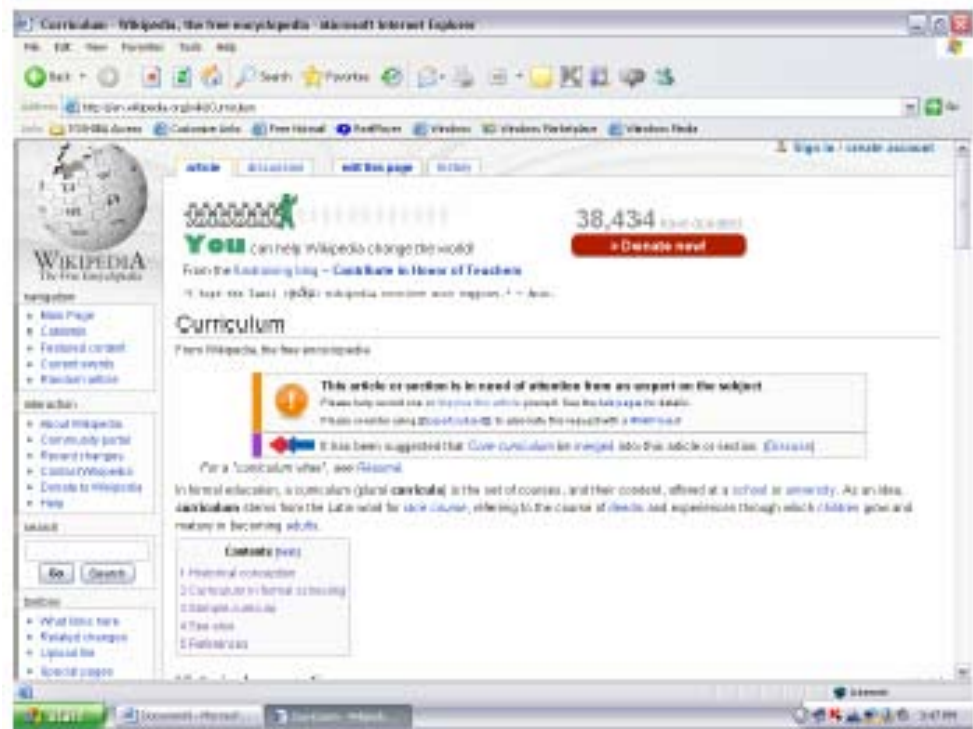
Curriculum - Wikipedia, the free encyclopedia - Microsoft Internet Explorer

File Edit View Favorites Tools Help

Back Search Favorites

Address http://en.wikipedia.org/wiki/Curriculum

Links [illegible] Customize Links Free Hotmail RealPlayer Windows Windows Marketplace Windows Media

Sign in / create account

article discussion edit this page history

38,434 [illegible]

You can help Wikipedia change the world!

» Donate now!

From the fundraising blog – Contribute in Honor of Teachers

"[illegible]" – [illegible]

WIKIPEDIA
The Free Encyclopedia

navigation
• Main Page
• Contents
• Featured content
• Current events
• Random article

interaction
• About Wikipedia
• Community portal
• Recent changes
• Contact Wikipedia
• Donate to Wikipedia
• Help

search
Go Search

toolbox
• What links here
• Related changes
• Upload file
• Special pages

Curriculum

From Wikipedia, the free encyclopedia

This article or section is in need of attention from an expert on the subject.
Please help recruit one or improve this article yourself. See the talk page for details.
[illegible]

It has been suggested that Core curriculum be merged into this article or section. (Discuss)

For a "curriculum vitae", see Résumé.

In formal education, a curriculum (plural curricula) is the set of courses, and their content, offered at a school or university. As an idea, curriculum stems from the Latin word for race course, referring to the course of deeds and experiences through which children grow and mature in becoming adults.

Contents [hide]
1 Historical conception
2 Curriculum in formal schooling
3 Sample curricula
4 See also
5 References

Internet

start Document - Microsoft ... Curriculum - Wikipedi... 3:47 PM